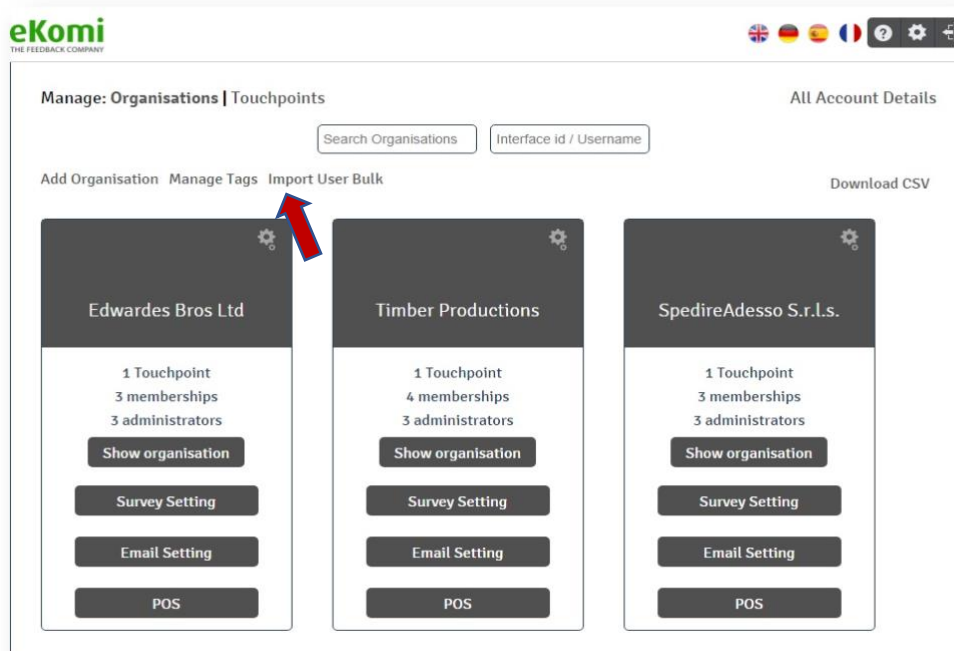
eKomi
THE FEEDBACK COMPANY

Manage: Organisations | Touchpoints

All Account Details

Search Organisations

Interface id / Username

Add Organisation Manage Tags Import User Bulk

Download CSV

Edwardes Bros Ltd

1 Touchpoint
3 memberships
3 administrators

Show organisation

Survey Setting

Email Setting

POS

Timber Productions

1 Touchpoint
4 memberships
3 administrators

Show organisation

Survey Setting

Email Setting

POS

SpedireAdesso S.r.l.s.

1 Touchpoint
3 memberships
3 administrators

Show organisation

Survey Setting

Email Setting

POS